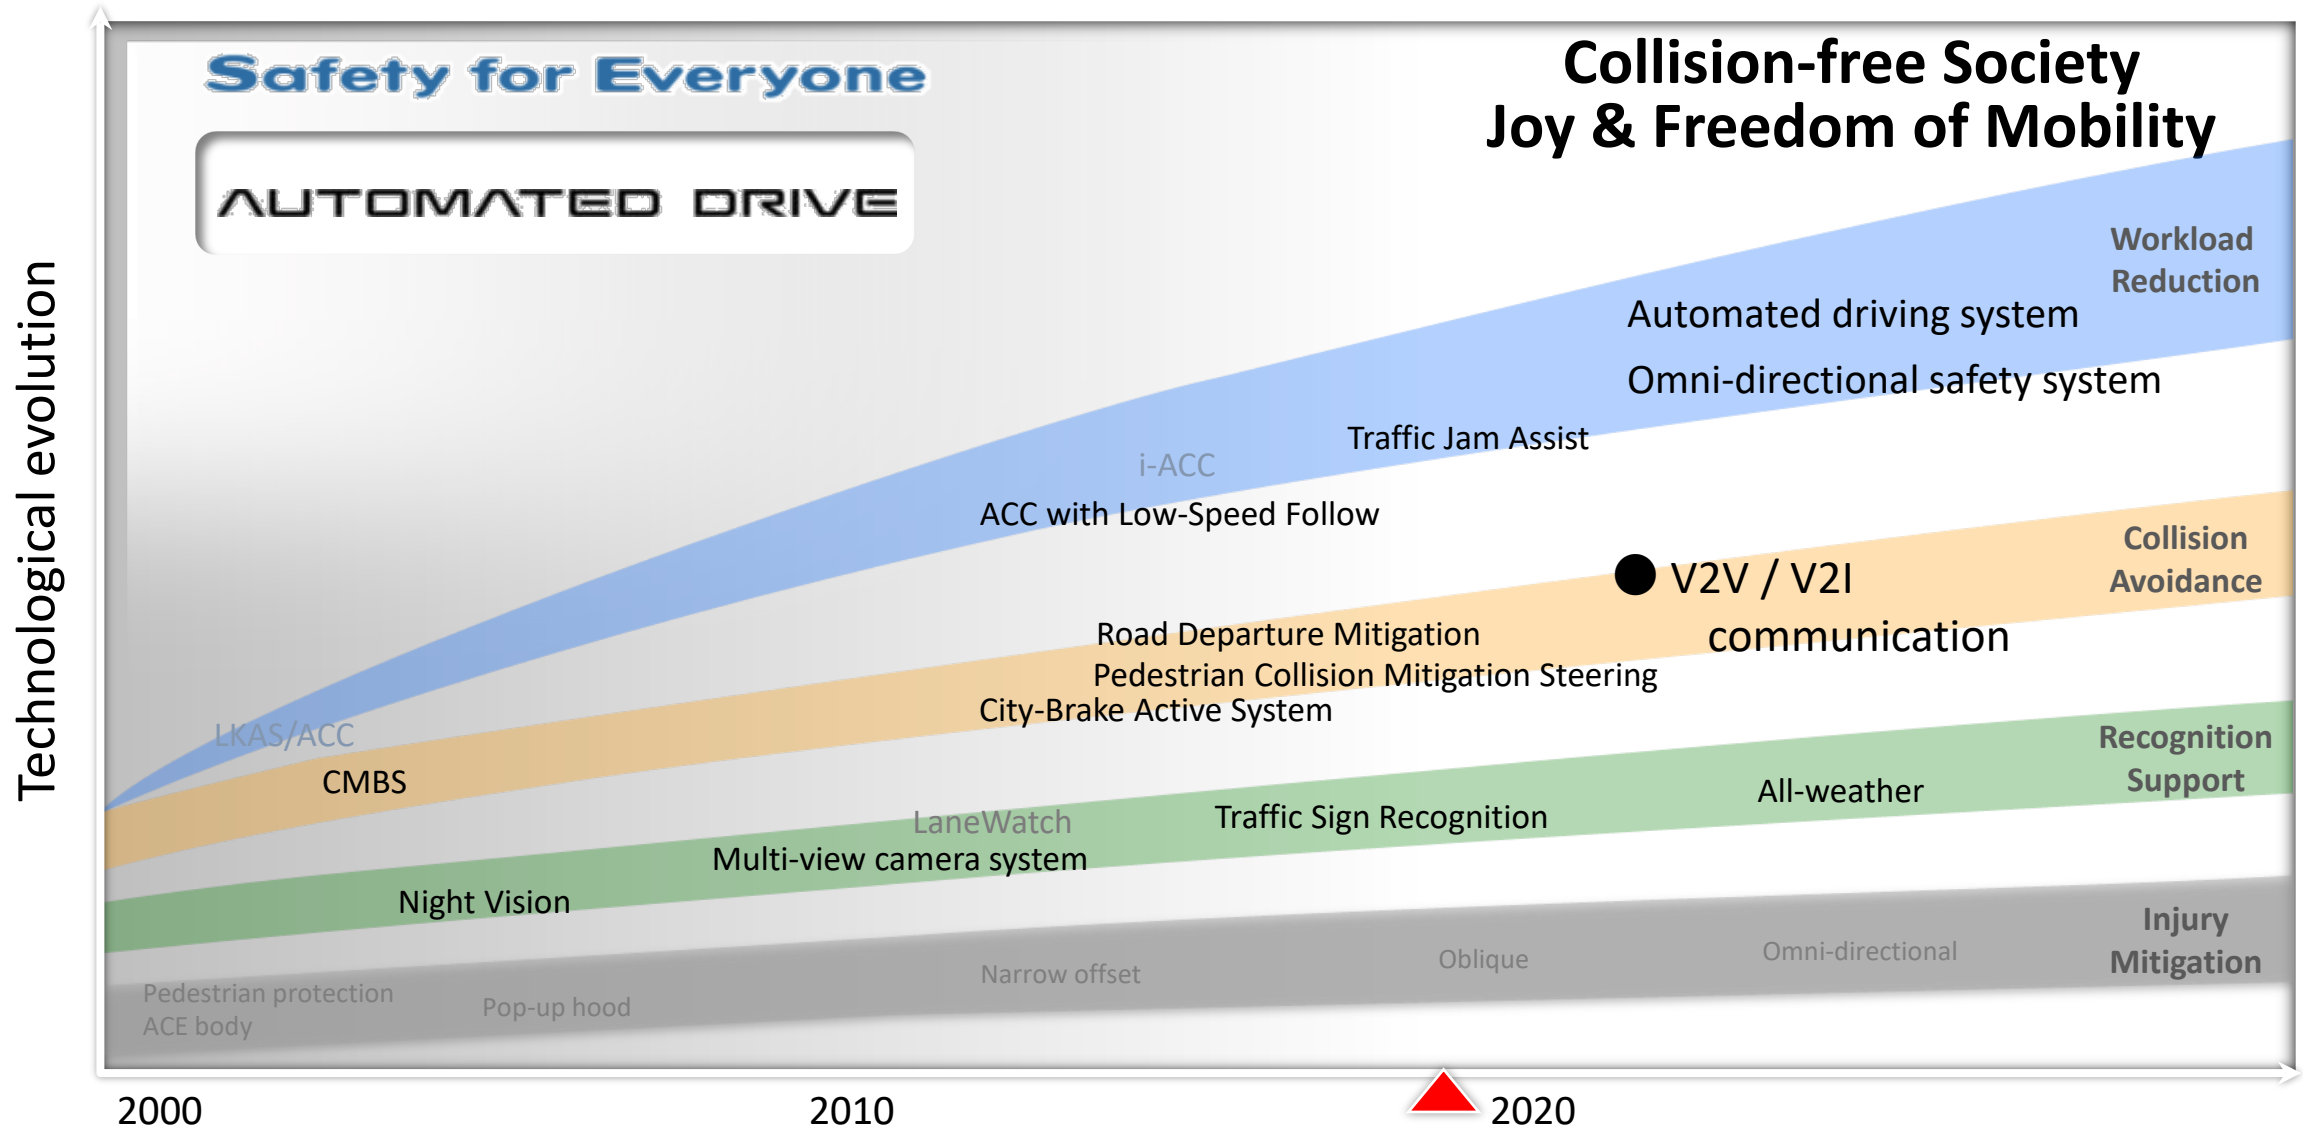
Safety for Everyone

AUTOMATED DRIVE

Collision-free Society
Joy & Freedom of Mobility

Technological evolution

Workload Reduction

Automated driving system

Omni-directional safety system

Traffic Jam Assist

i-ACC

ACC with Low-Speed Follow

Collision Avoidance

V2V / V2I communication

Road Departure Mitigation

Pedestrian Collision Mitigation Steering

City-Brake Active System

LKAS/ACC

CMBS

Recognition Support

All-weather

Traffic Sign Recognition

LaneWatch

Multi-view camera system

Night Vision

Injury Mitigation

Omni-directional

Oblique

Narrow offset

Pedestrian protection
ACE body

Pop-up hood

2000

2010

2020